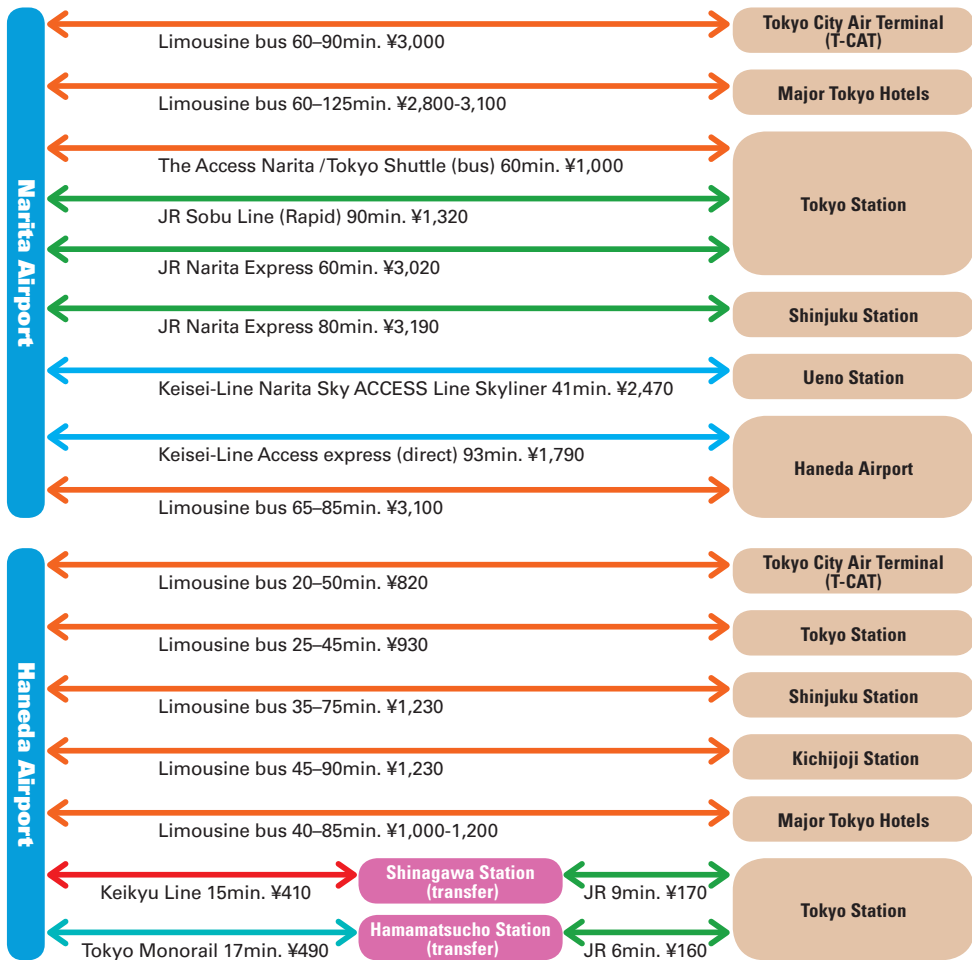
Narita Airport

Limousine bus 60–90min. ¥3,000

Tokyo City Air Terminal (T-CAT)

Limousine bus 60–125min. ¥2,800-3,100

Major Tokyo Hotels

The Access Narita /Tokyo Shuttle (bus) 60min. ¥1,000

JR Sobu Line (Rapid) 90min. ¥1,320

JR Narita Express 60min. ¥3,020

Tokyo Station

JR Narita Express 80min. ¥3,190

Shinjuku Station

Keisei-Line Narita Sky ACCESS Line Skyliner 41min. ¥2,470

Ueno Station

Keisei-Line Access express (direct) 93min. ¥1,790

Limousine bus 65–85min. ¥3,100

Haneda Airport

Haneda Airport

Limousine bus 20–50min. ¥820

Tokyo City Air Terminal (T-CAT)

Limousine bus 25–45min. ¥930

Tokyo Station

Limousine bus 35–75min. ¥1,230

Shinjuku Station

Limousine bus 45–90min. ¥1,230

Kichijoji Station

Limousine bus 40–85min. ¥1,000-1,200

Major Tokyo Hotels

Keikyu Line 15min. ¥410

Shinagawa Station (transfer)

JR 9min. ¥170

Tokyo Monorail 17min. ¥490

Hamamatsucho Station (transfer)

JR 6min. ¥160

Tokyo Station